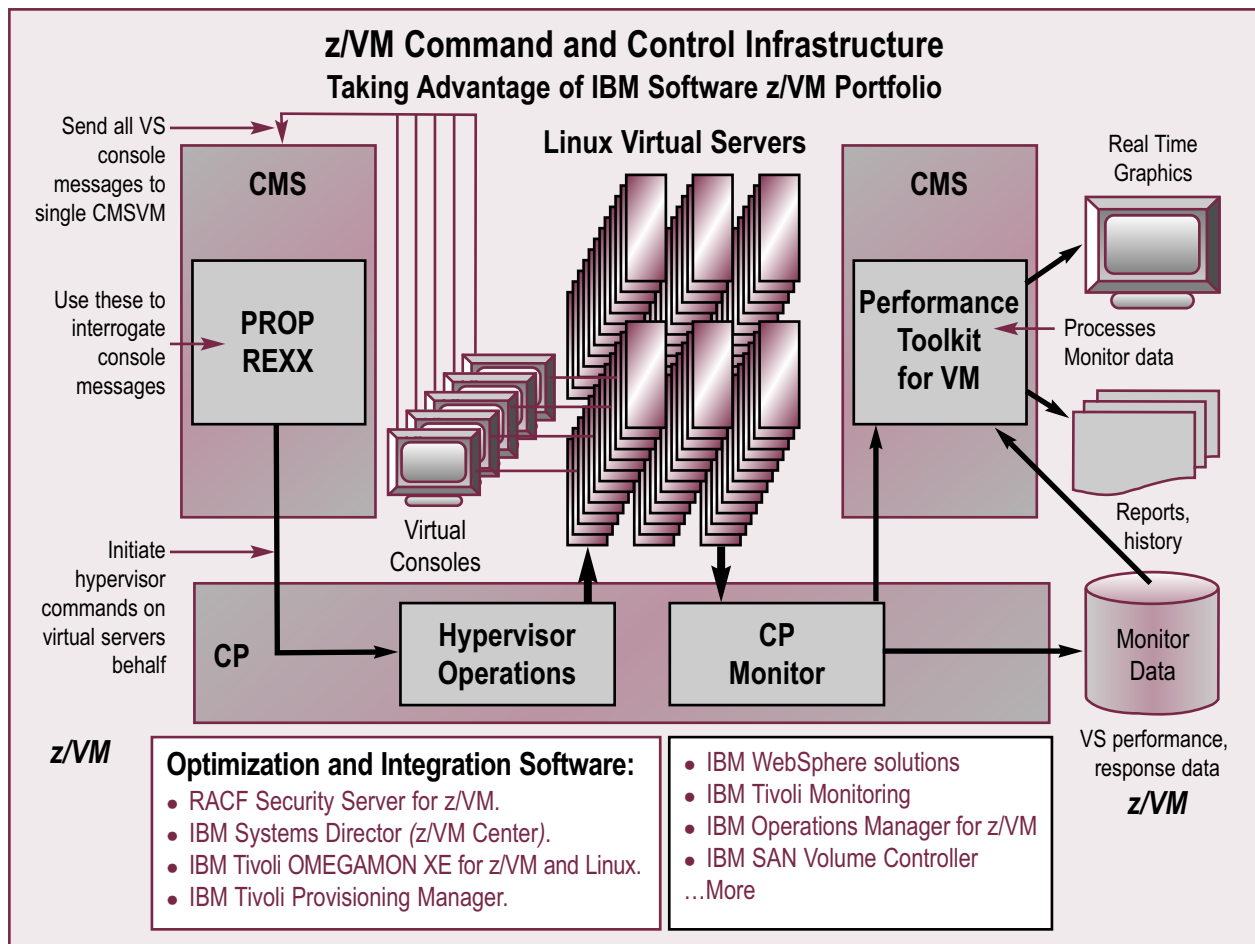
z/VM Command and Control Infrastructure
Taking Advantage of IBM Software z/VM Portfolio

Send all VS console messages to single CMSVM

Use these to interrogate console messages

Initiate hypervisor commands on virtual servers behalf

CMS

PROP
REXX

Virtual Consoles

Linux Virtual Servers

CMS

Performance Toolkit for VM

Real Time Graphics

Processes Monitor data

Reports, history

CP

Hypervisor Operations

CP Monitor

Monitor Data

VS performance, response data

z/VM

z/VM

Optimization and Integration Software:
• RACF Security Server for z/VM.
• IBM Systems Director (z/VM Center).
• IBM Tivoli OMEGAMON XE for z/VM and Linux.
• IBM Tivoli Provisioning Manager.

• IBM WebSphere solutions
• IBM Tivoli Monitoring
• IBM Operations Manager for z/VM
• IBM SAN Volume Controller
…More